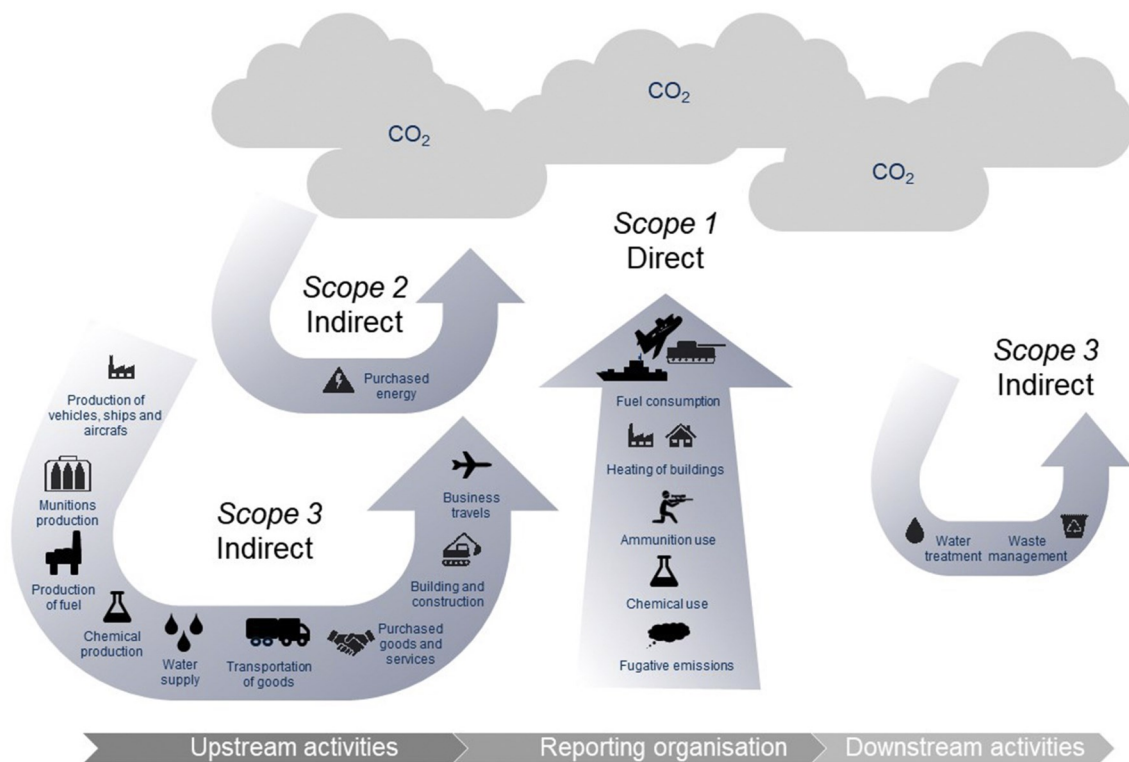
$CO_2$

$CO_2$

$CO_2$

Scope 1
Direct

Scope 2
Indirect

Purchased energy

Scope 3
Indirect

Production of vehicles, ships and aircrafs

Munitions production

Production of fuel

Chemical production

Water supply

Transportation of goods

Purchased goods and services

Building and construction

Business travels

Fuel consumption

Heating of buildings

Ammunition use

Chemical use

Fugative emissions

Scope 3
Indirect

Water treatment

Waste management

Upstream activities

Reporting organisation

Downstream activities